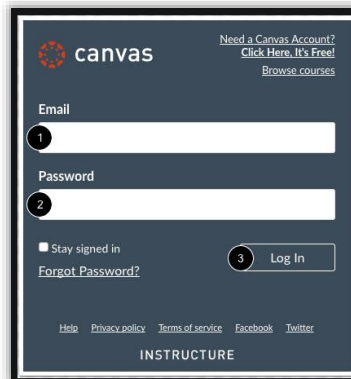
canvas

Need a Canvas Account?
Click Here, It's Free!
Browse courses

Email

1

Password

2

Stay signed in

Forgot Password?

3 Log In

Help Privacy policy Terms of service Facebook Twitter

INSTRUCTURE